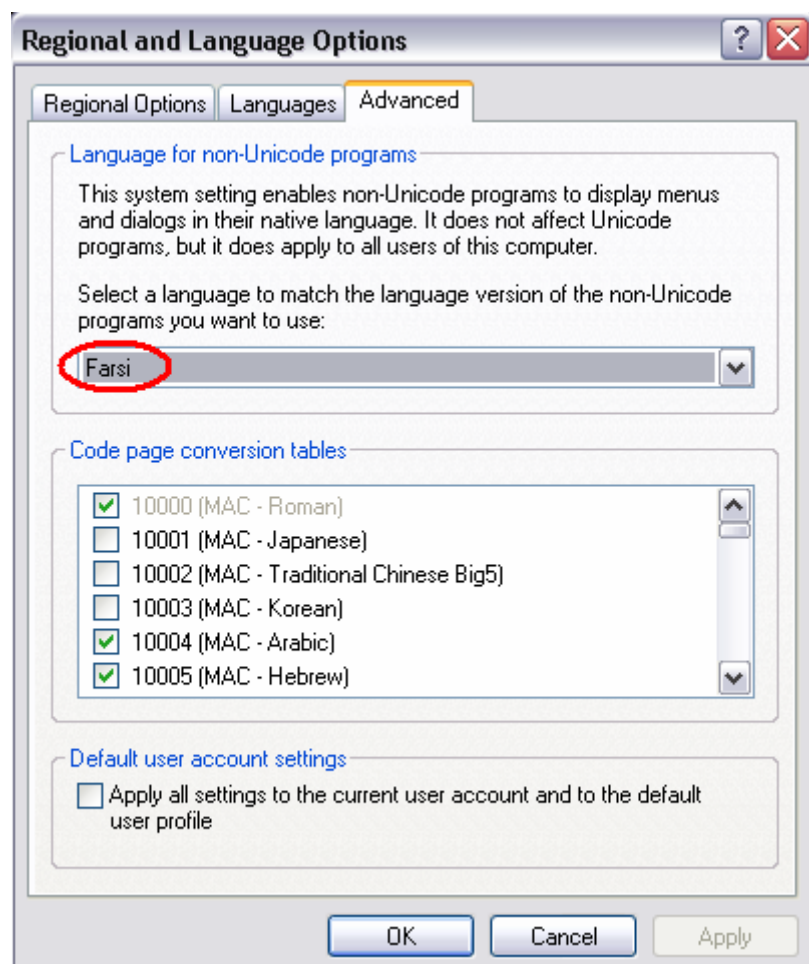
Regional and Language Options

?

Regional Options Languages Advanced

Language for non-Unicode programs

This system setting enables non-Unicode programs to display menus and dialogs in their native language. It does not affect Unicode programs, but it does apply to all users of this computer.

Select a language to match the language version of the non-Unicode programs you want to use:

Farsi

Code page conversion tables

10000 (MAC - Roman)
10001 (MAC - Japanese)
10002 (MAC - Traditional Chinese Big5)
10003 (MAC - Korean)
10004 (MAC - Arabic)
10005 (MAC - Hebrew)

Default user account settings

Apply all settings to the current user account and to the default user profile

OK Cancel Apply